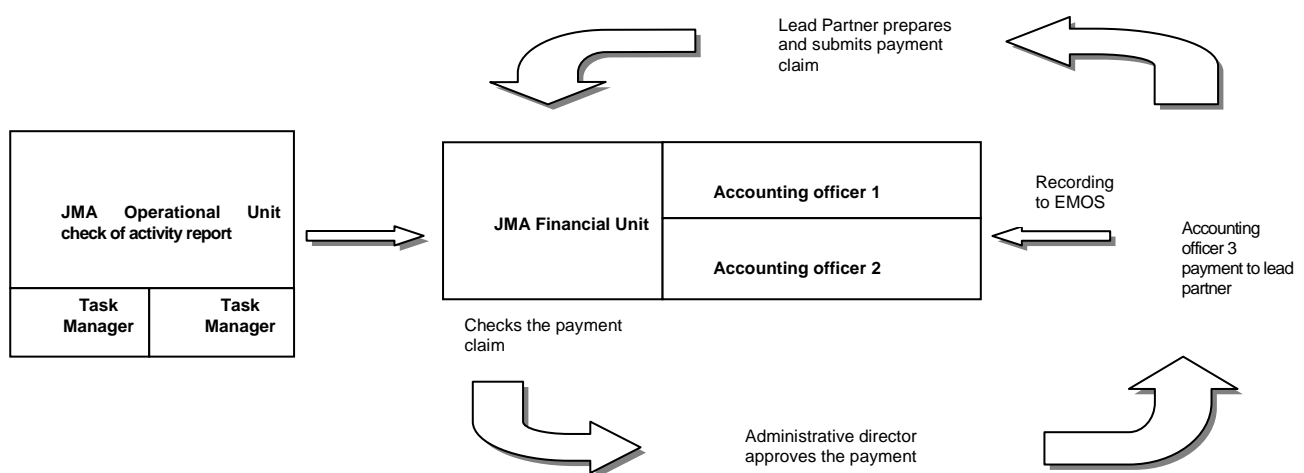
Lead Partner prepares and submits payment claim

JMA Operational Unit check of activity report

| Task Manager | Task Manager |
|---|---|

JMA Financial Unit

Accounting officer 1

Accounting officer 2

Recording to EMOS

Accounting officer 3 payment to lead partner

Checks the payment claim

Administrative director approves the payment